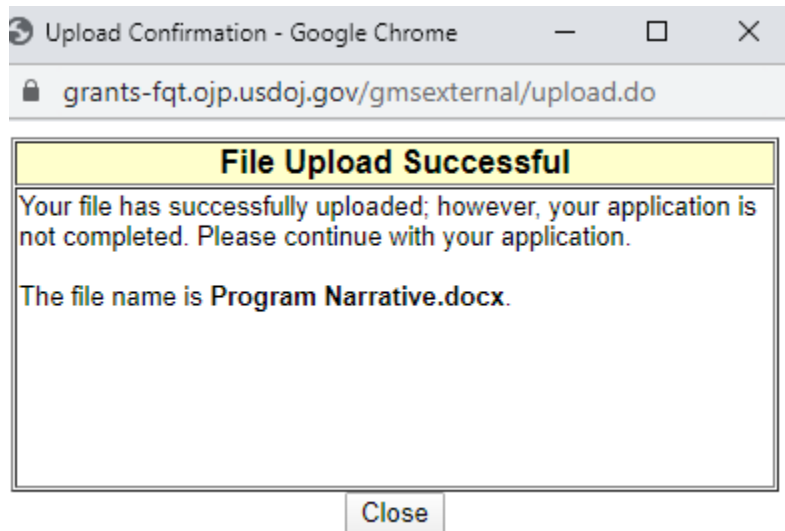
Upload Confirmation - Google Chrome

grants-fqt.ojp.usdoj.gov/gmsexternal/upload.do

File Upload Successful

Your file has successfully uploaded; however, your application is not completed. Please continue with your application.

The file name is **Program Narrative.docx**.

Close